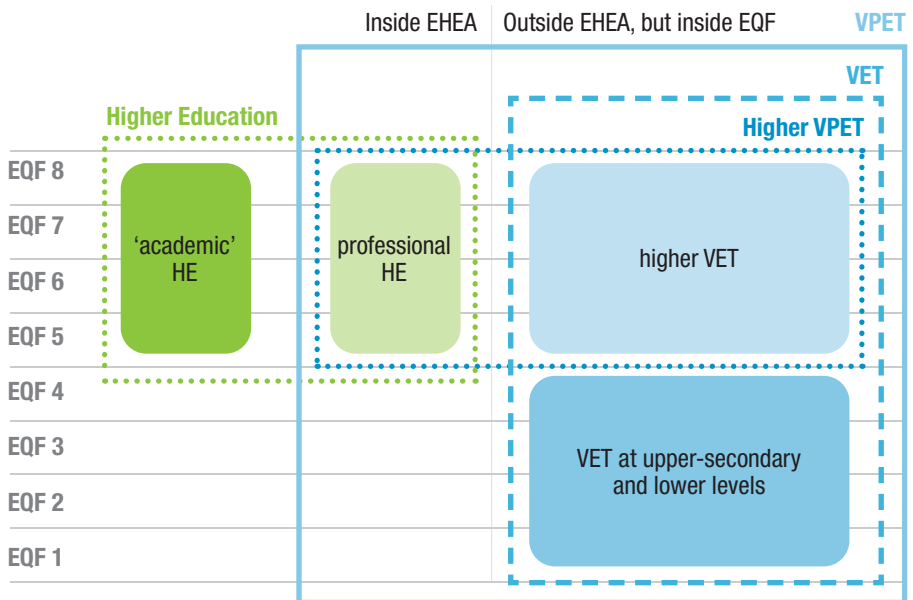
Inside EHEA
Outside EHEA, but inside EQF
VPET
VET
Higher Education
Higher VPET
EQF 8
EQF 7
EQF 6
EQF 5
EQF 4
EQF 3
EQF 2
EQF 1
'academic' HE
professional HE
higher VET
VET at upper-secondary and lower levels